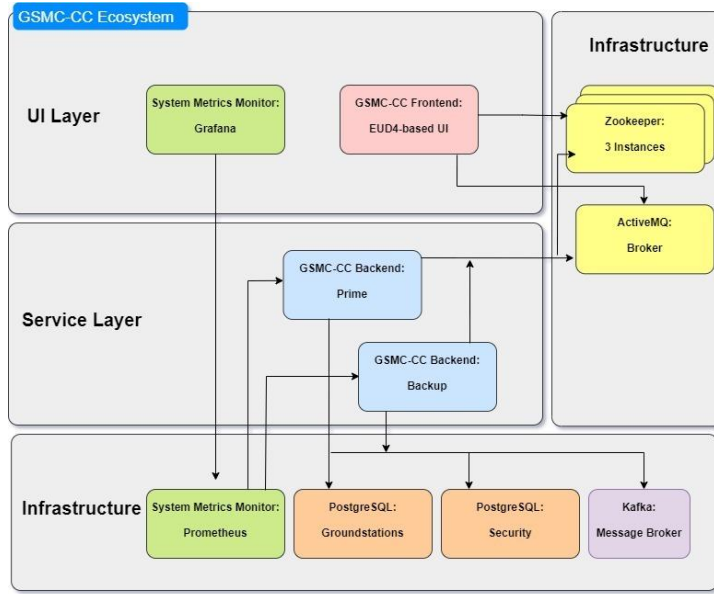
GSMC-CC Ecosystem

UI Layer

System Metrics Monitor:
Grafana

GSMC-CC Frontend:
EUD4-based UI

Infrastructure

Zookeeper:
3 Instances

ActiveMQ:
Broker

Service Layer

GSMC-CC Backend:
Prime

GSMC-CC Backend:
Backup

Infrastructure

System Metrics Monitor:
Prometheus

PostgreSQL:
Groundstations

PostgreSQL:
Security

Kafka:
Message Broker